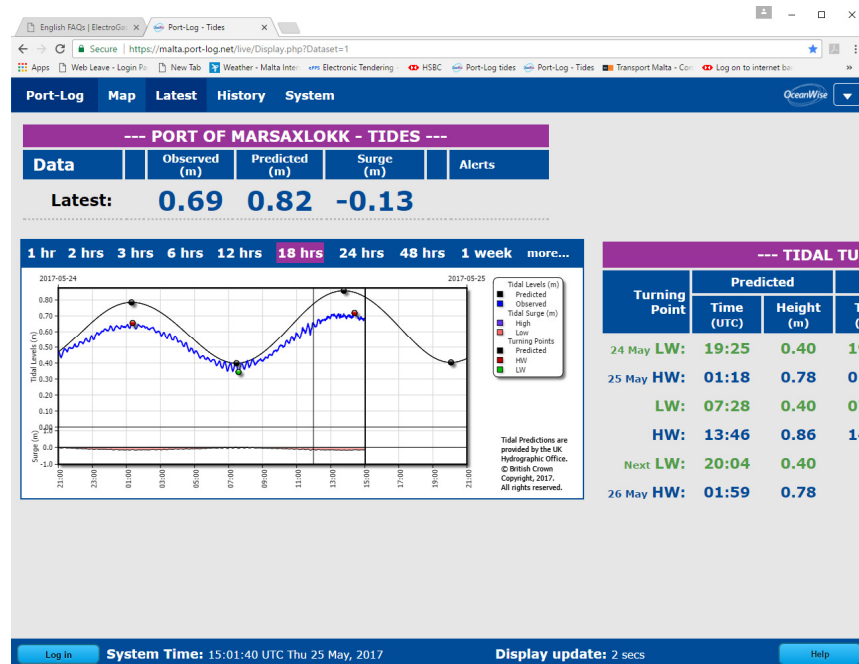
English FAQs | ElectroGa ×
Port-Log - Tides ×

Secure | https://malta.port-log.net/live/Display.php?Dataset=1

Apps | Web Leave - Login Pa | New Tab | Weather - Malta Inter | Electronic Tendering | HSBC | Port-Log tides | Port-Log - Tides | Transport Malta - Con | Log on to internet ba | »

Port-Log | Map | Latest | History | System | OceanWise

--- PORT OF MARSAXLOKK - TIDES ---

| Data | | Observed (m) | Predicted (m) | Surge (m) | | Alerts |
|---|---|---|---|---|---|---|
| Latest: | | 0.69 | 0.82 | -0.13 | | |

1 hr | 2 hrs | 3 hrs | 6 hrs | 12 hrs | 18 hrs | 24 hrs | 48 hrs | 1 week | more...

2017-05-24
2017-05-25

Tidal Levels (m)
0.80
0.70
0.60
0.50
0.40
0.30
0.20
0.10
0.00
-0.10

Surge (m)
1.0
0.0
-1.0

21:00 23:00 01:00 03:00 05:00 07:00 09:00 11:00 13:00 15:00 17:00 19:00 21:00

Tidal Levels (m)
Predicted
Observed
Tidal Surge (m)
High
Low
Turning Points
Predicted
HW
LW

Tidal Predictions are provided by the UK Hydrographic Office.
© British Crown Copyright, 2017.
All rights reserved.

--- TIDAL TU

| Turning Point | Predicted Time (UTC) | Predicted Height (m) |
|---|---|---|
| 24 May LW: | 19:25 | 0.40 |
| 25 May HW: | 01:18 | 0.78 |
| LW: | 07:28 | 0.40 |
| HW: | 13:46 | 0.86 |
| Next LW: | 20:04 | 0.40 |
| 26 May HW: | 01:59 | 0.78 |

Log in | System Time: 15:01:40 UTC Thu 25 May, 2017 | Display update: 2 secs | Help